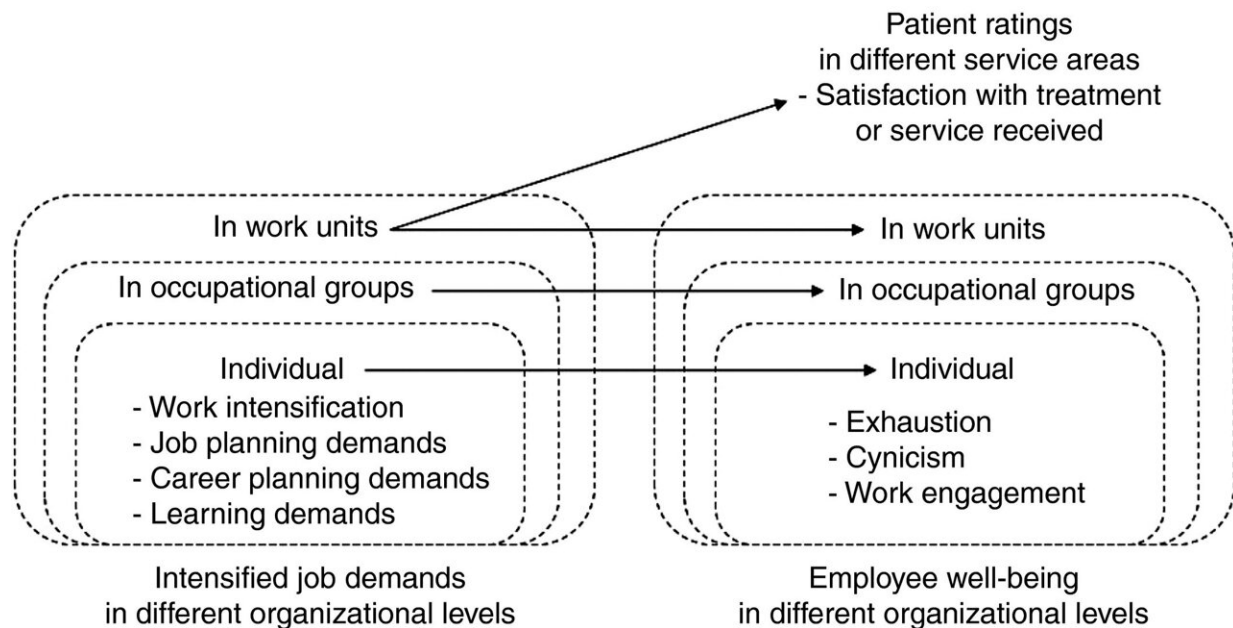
Patient ratings
in different service areas
- Satisfaction with treatment
or service received

In work units

In occupational groups

Individual

- Work intensification
- Job planning demands
- Career planning demands
- Learning demands

In work units

In occupational groups

Individual

- Exhaustion
- Cynicism
- Work engagement

Intensified job demands
in different organizational levels

Employee well-being
in different organizational levels